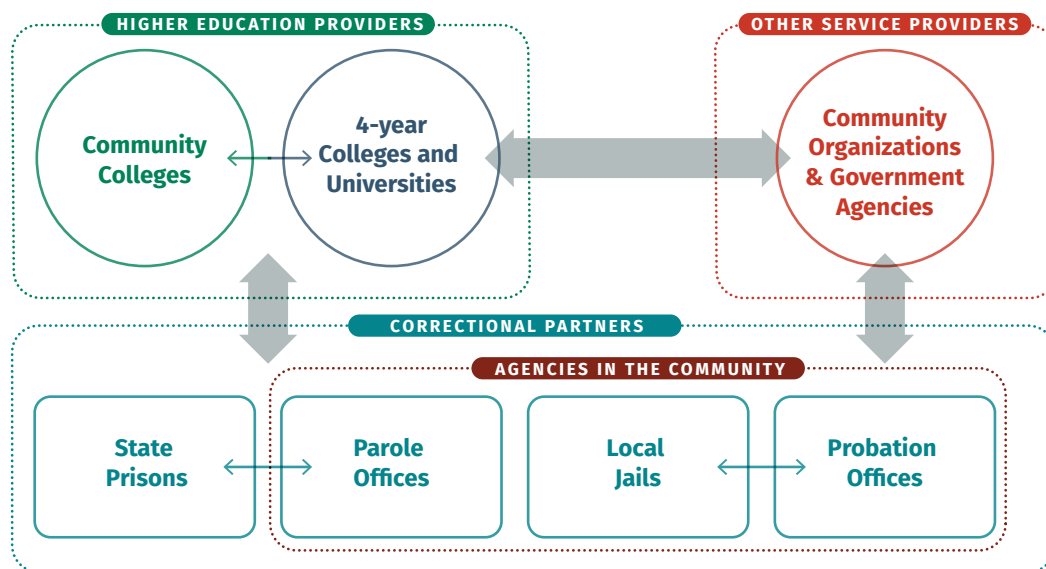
HIGHER EDUCATION PROVIDERS

Community Colleges

4-year Colleges and Universities

OTHER SERVICE PROVIDERS

Community Organizations & Government Agencies

CORRECTIONAL PARTNERS

AGENCIES IN THE COMMUNITY

State Prisons

Parole Offices

Local Jails

Probation Offices